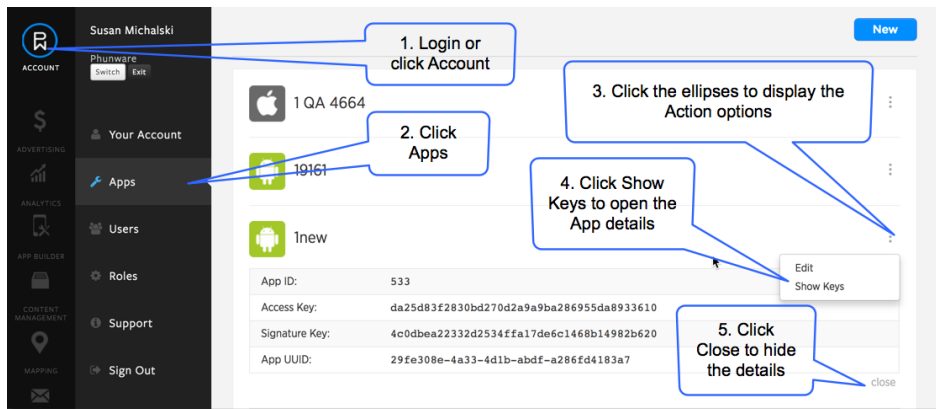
ACCOUNT

ADVERTISING

ANALYTICS

APP BUILDER

CONTENT MANAGEMENT

MAPPING

Susan Michalski

Phunware

Switch Exit

Your Account

Apps

Users

Roles

Support

Sign Out

1. Login or click Account

2. Click Apps

New

3. Click the ellipses to display the Action options

1 QA 4664

19161

4. Click Show Keys to open the App details

1new

Edit

Show Keys

| App ID: | 533 |
|---|---|
| Access Key: | da25d83f2830bd270d2a9a9ba286955da8933610 |
| Signature Key: | 4c0dbea22332d2534ffa17de6c1468b14982b620 |
| App UUID: | 29fe308e-4a33-4d1b-abdf-a286fd4183a7 |

5. Click Close to hide the details

close